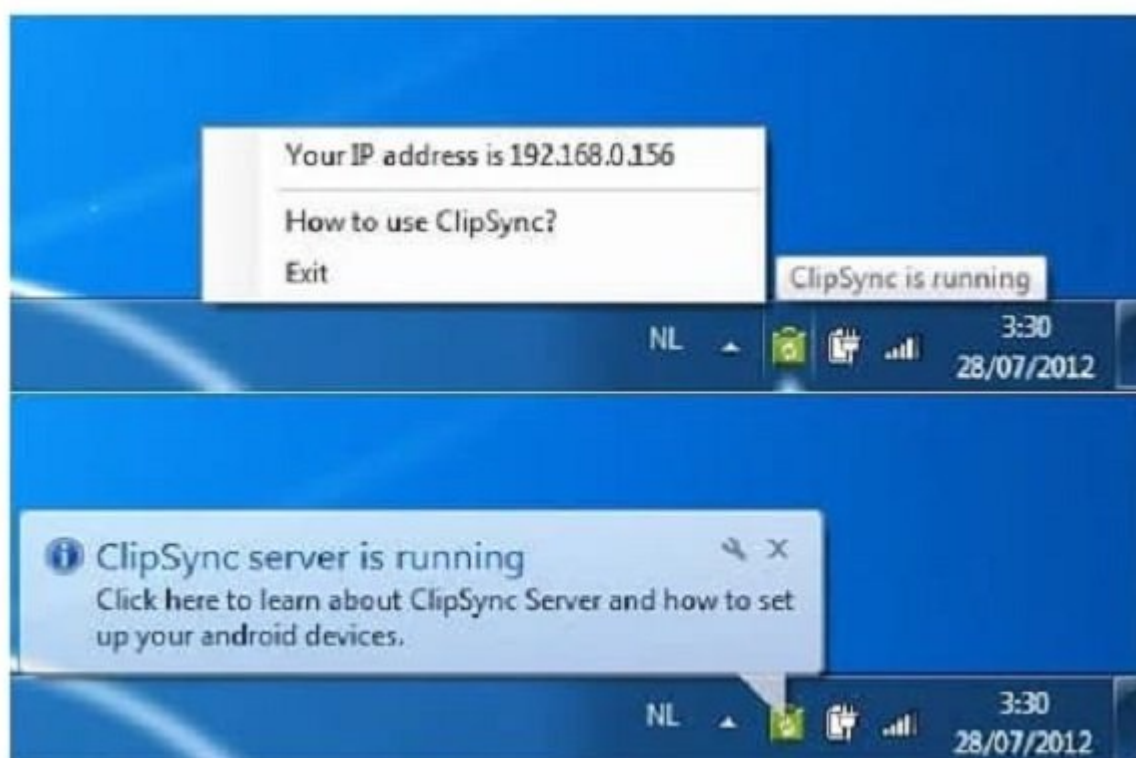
Your IP address is 192.168.0.156

How to use ClipSync?

Exit

ClipSync is running

NL

3:30
28/07/2012

ClipSync server is running
Click here to learn about ClipSync Server and how to set up your android devices.

NL

3:30
28/07/2012